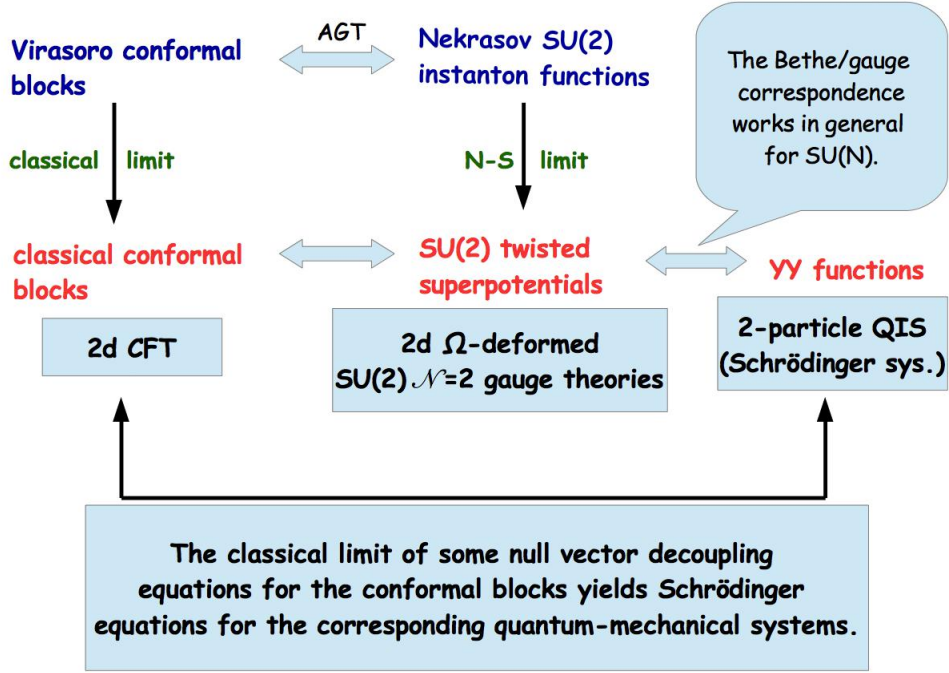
Virasoro conformal blocks

AGT

Nekrasov SU(2) instanton functions

The Bethe/gauge correspondence works in general for SU(N).

classical limit

N-S limit

classical conformal blocks

SU(2) twisted superpotentials

YY functions

2d CFT

2d $\Omega$-deformed SU(2) $\mathcal{N}$=2 gauge theories

2-particle QIS (Schrödinger sys.)

The classical limit of some null vector decoupling equations for the conformal blocks yields Schrödinger equations for the corresponding quantum-mechanical systems.